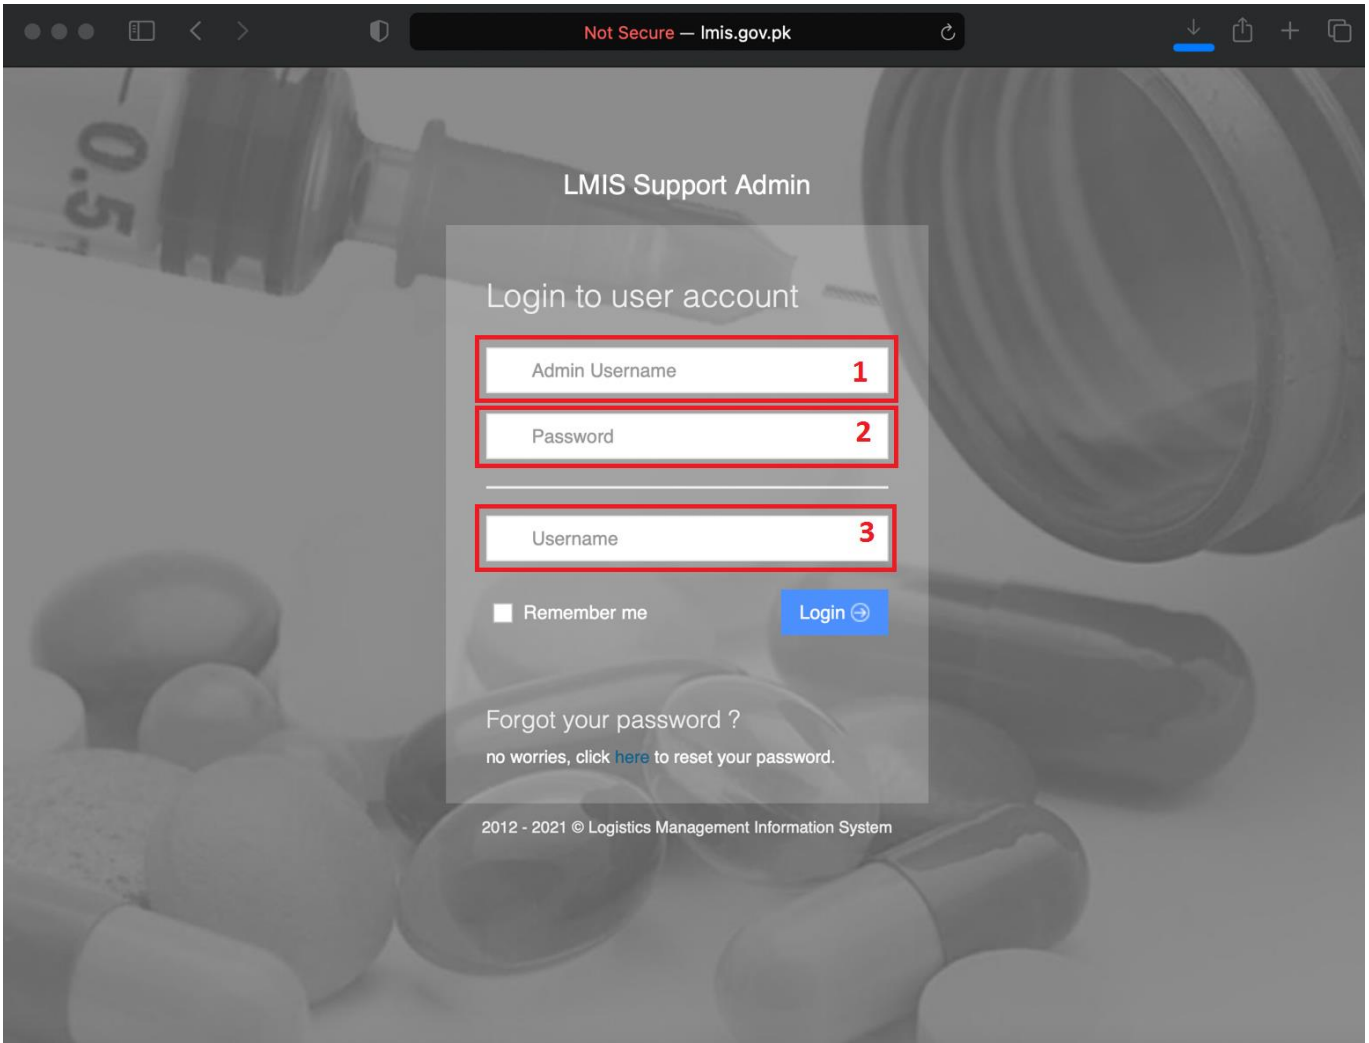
Not Secure — lmis.gov.pk

0.5

LMIS Support Admin

Login to user account

Admin Username 1

Password 2

Username 3

Remember me

Login

Forgot your password ?

no worries, click here to reset your password.

2012 - 2021 © Logistics Management Information System